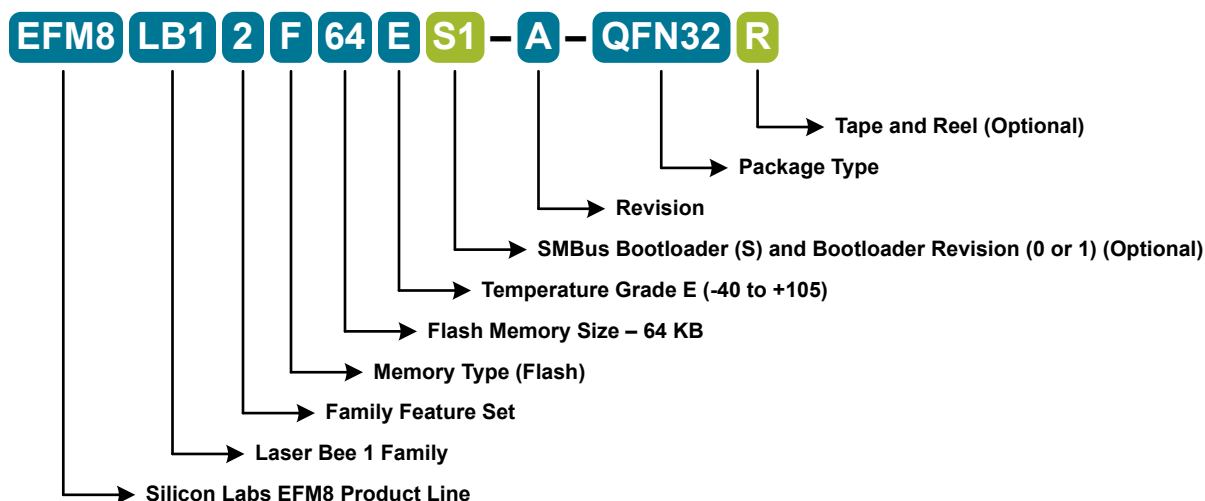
EFM8 LB1 2 F 64 E S1 – A – QFN32 R

Tape and Reel (Optional)

Package Type

Revision

SMBus Bootloader (S) and Bootloader Revision (0 or 1) (Optional)

Temperature Grade E (-40 to +105)

Flash Memory Size – 64 KB

Memory Type (Flash)

Family Feature Set

Laser Bee 1 Family

Silicon Labs EFM8 Product Line